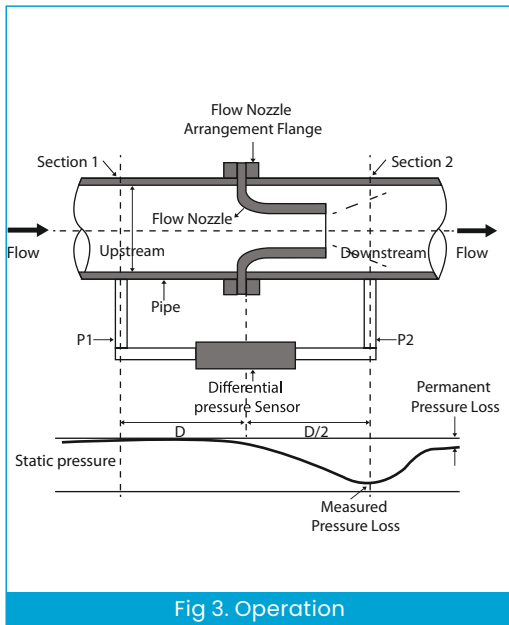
Flow Nozzle Arrangement Flange

Section 1

Section 2

Flow Nozzle

Flow

Upstream

Downstream

Flow

Pipe

P1

P2

Differential pressure Sensor

Permanent Pressure Loss

D

D/2

Static pressure

Measured Pressure Loss

Fig 3. Operation